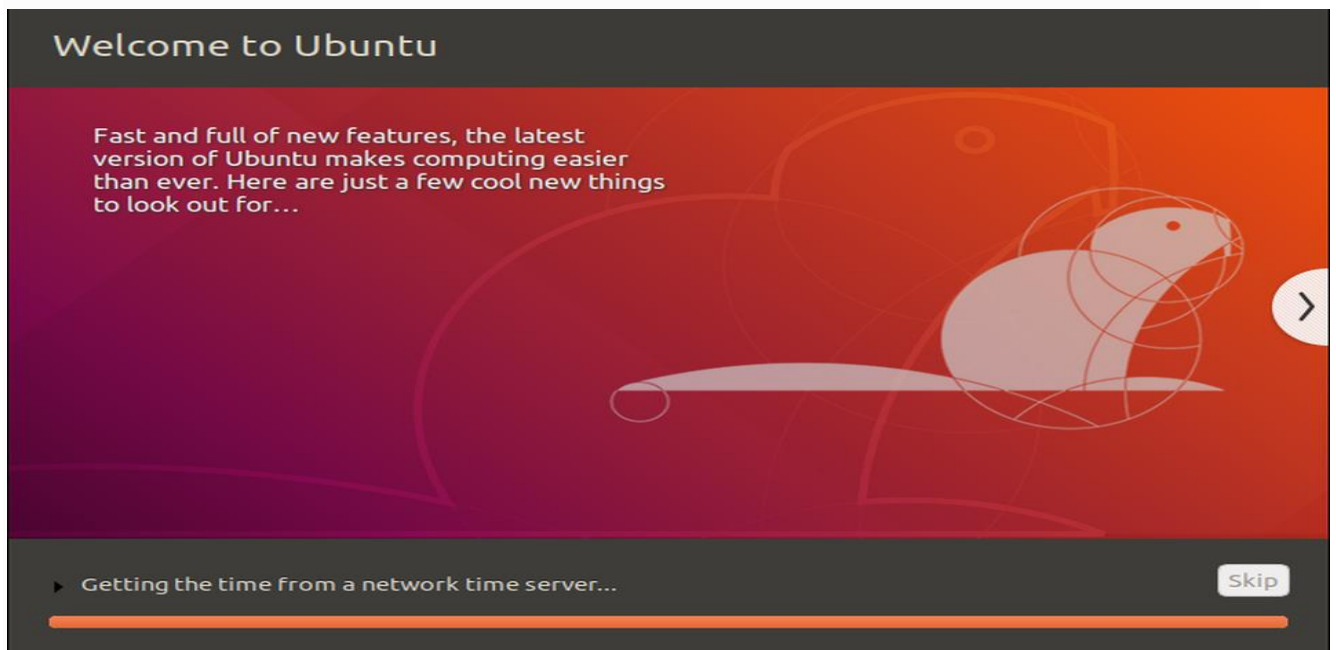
Welcome to Ubuntu

Fast and full of new features, the latest version of Ubuntu makes computing easier than ever. Here are just a few cool new things to look out for...

Getting the time from a network time server...

Skip